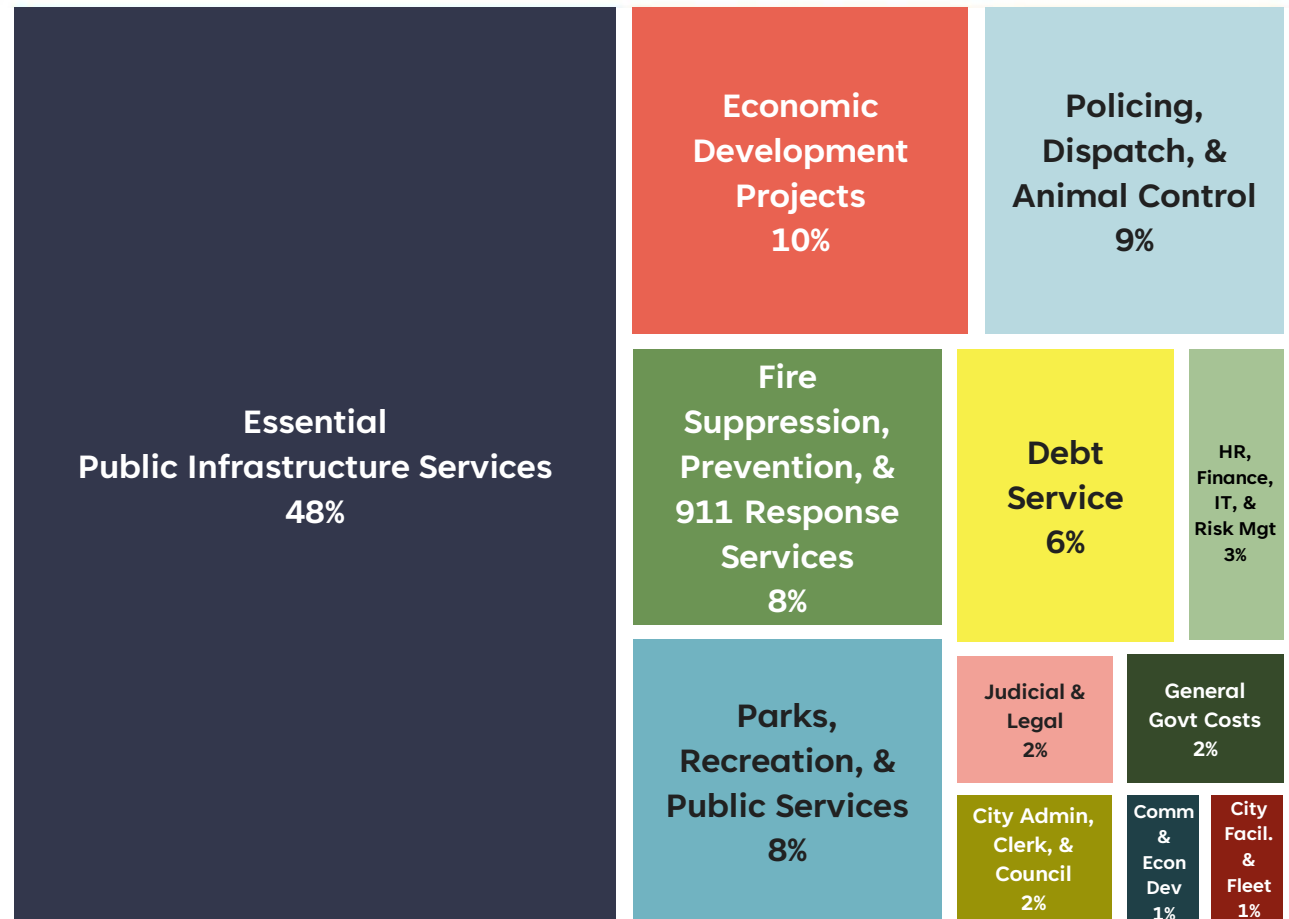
Essential
Public Infrastructure Services
48%

Economic Development Projects
10%

Policing, Dispatch, & Animal Control
9%

Fire Suppression, Prevention, & 911 Response Services
8%

Debt Service
6%

HR, Finance, IT, & Risk Mgt
3%

Parks, Recreation, & Public Services
8%

Judicial & Legal
2%

General Govt Costs
2%

City Admin, Clerk, & Council
2%

Comm & Econ Dev
1%

City Facil. & Fleet
1%